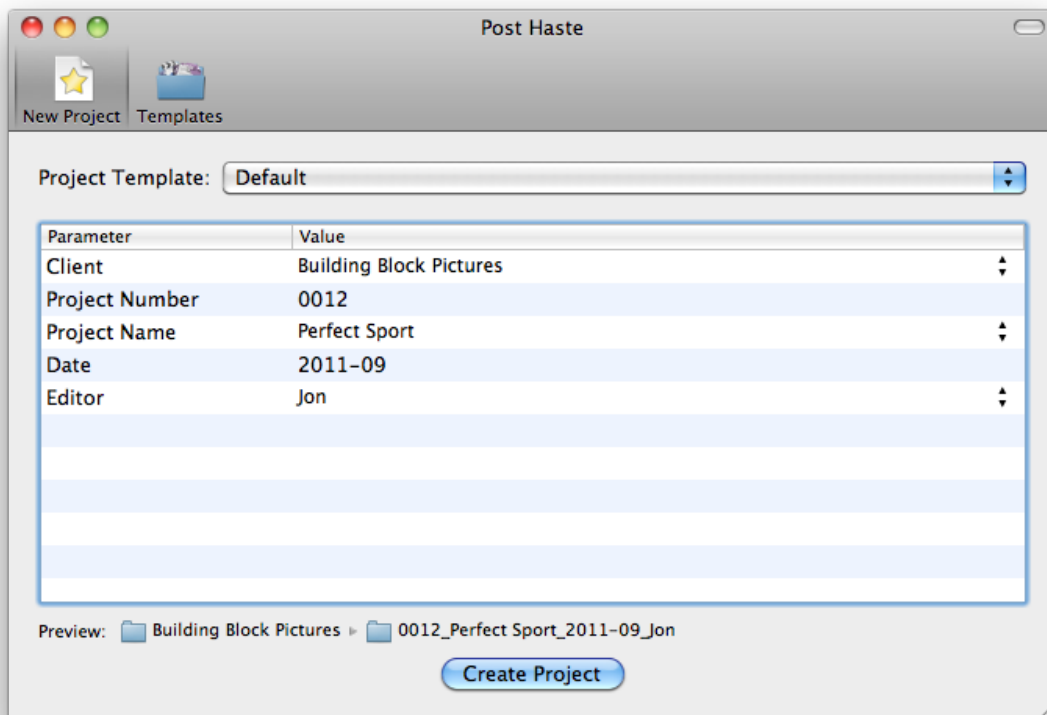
Post Haste

New Project Templates

Project Template: Default

| Parameter | Value |
|---|---|
| Client | Building Block Pictures |
| Project Number | 0012 |
| Project Name | Perfect Sport |
| Date | 2011-09 |
| Editor | Jon |

Preview: Building Block Pictures ▸ 0012_Perfect Sport_2011-09_Jon

Create Project